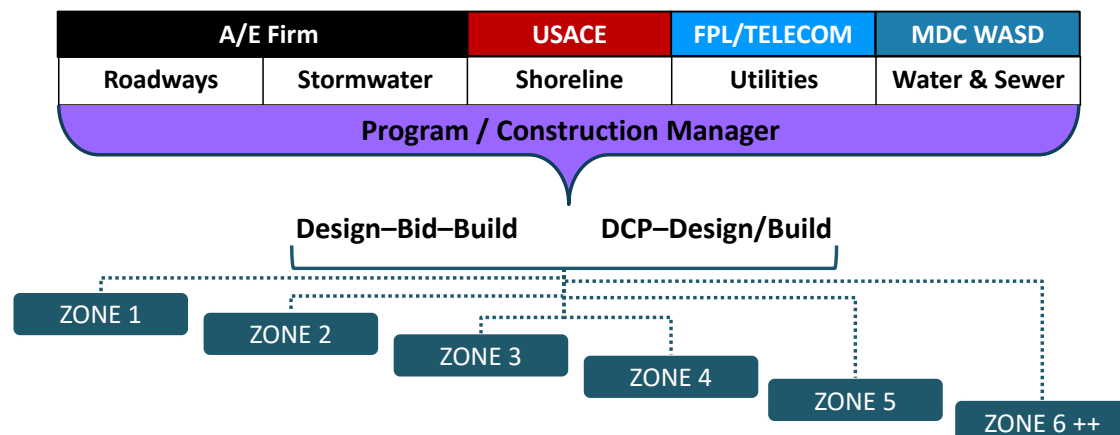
| A/E Firm | | USACE | FPL/TELECOM | MDC WASD |
|---|---|---|---|---|
| Roadways | Stormwater | Shoreline | Utilities | Water & Sewer |

Program / Construction Manager

Design–Bid–Build

DCP–Design/Build

ZONE 1

ZONE 2

ZONE 3

ZONE 4

ZONE 5

ZONE 6 ++